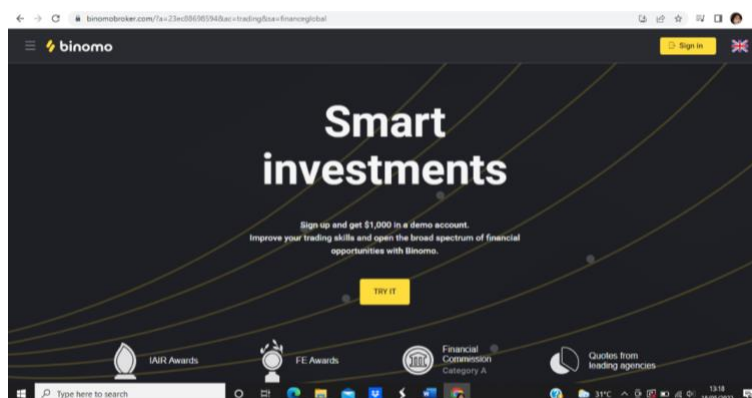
binomobroker.com/?a=23ec88698594&ac=trading&sa=financeglobal

binomo

Sign in

Smart investments

Sign up and get $1,000 in a demo account. Improve your trading skills and open the broad spectrum of financial opportunities with Binomo.

TRY IT

IAIR Awards

FE Awards

Financial Commission Category A

Quotes from leading agencies

Type here to search

31°C

13:18

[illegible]